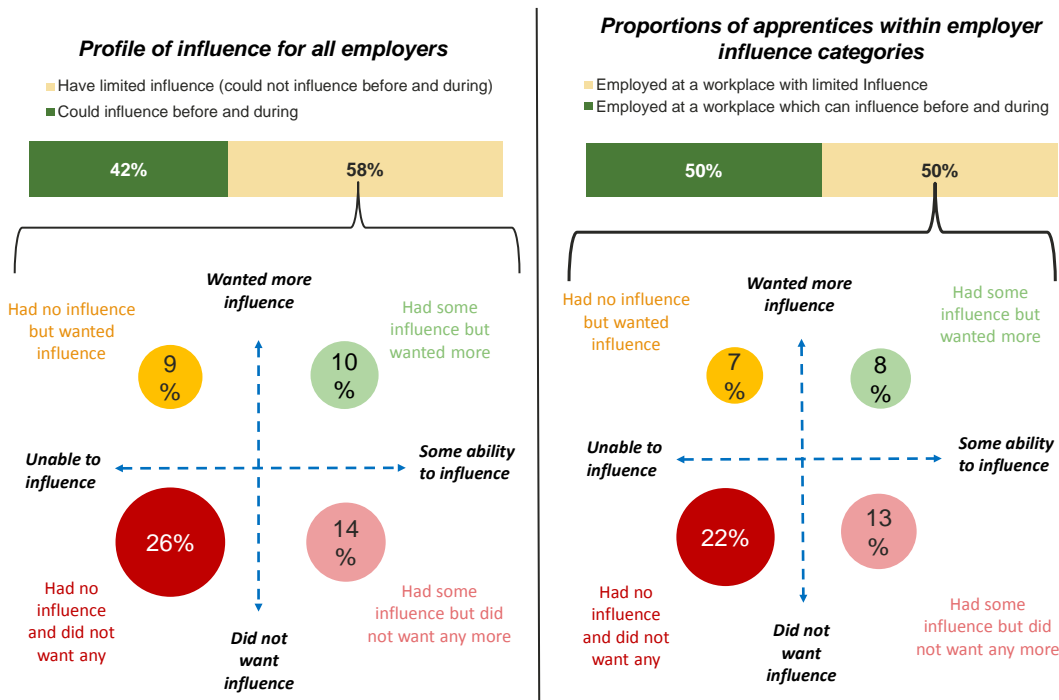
Profile of influence for all employers

Have limited influence (could not influence before and during)
Could influence before and during

42%
58%

Wanted more influence

Had no influence but wanted influence

9 %

10 %

Had some influence but wanted more

Unable to influence

Some ability to influence

26%

14 %

Had no influence and did not want any

Had some influence but did not want any more

Did not want influence

Proportions of apprentices within employer influence categories

Employed at a workplace with limited Influence
Employed at a workplace which can influence before and during

50%
50%

Wanted more influence

Had no influence but wanted influence

7 %

8 %

Had some influence but wanted more

Unable to influence

Some ability to influence

22%

13 %

Had no influence and did not want any

Did not want influence

Had some influence but did not want any more